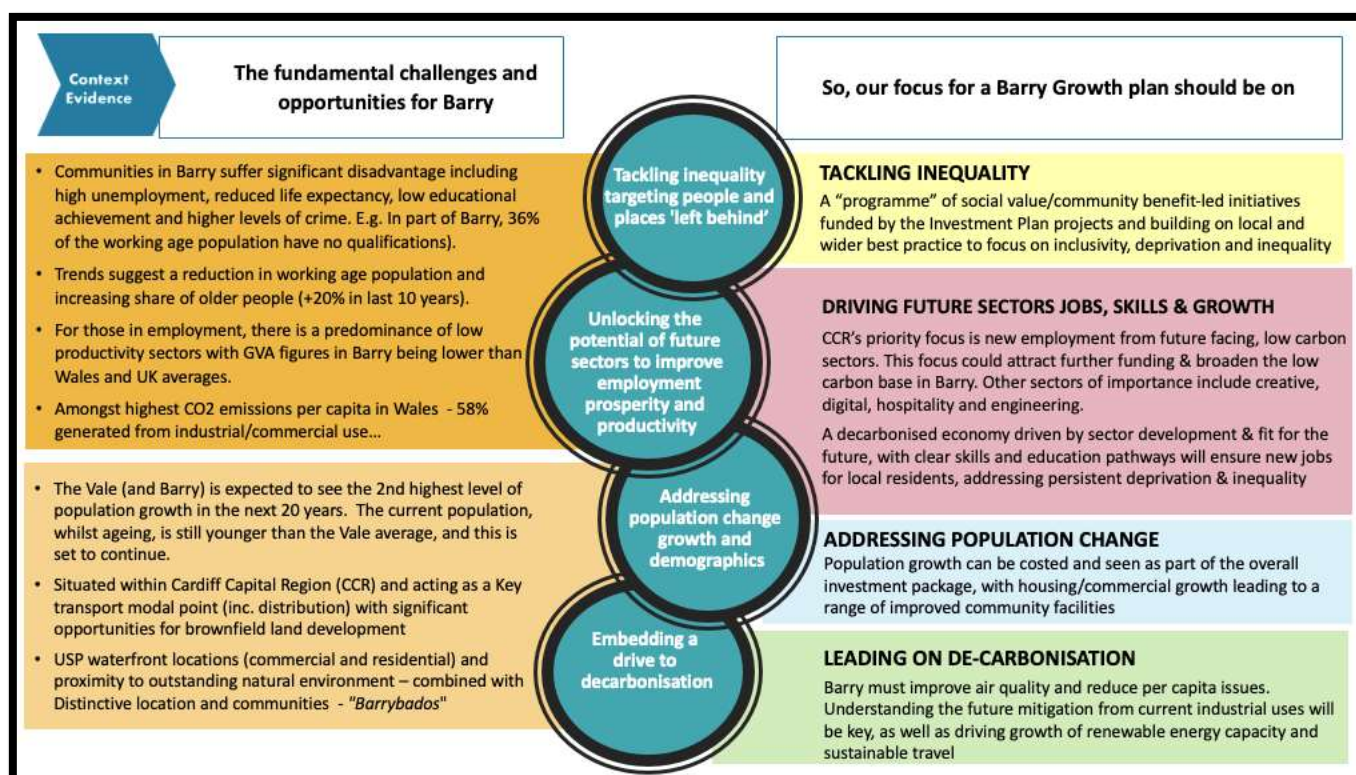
Context Evidence

The fundamental challenges and opportunities for Barry

So, our focus for a Barry Growth plan should be on

• Communities in Barry suffer significant disadvantage including high unemployment, reduced life expectancy, low educational achievement and higher levels of crime. E.g. In part of Barry, 36% of the working age population have no qualifications).

• Trends suggest a reduction in working age population and increasing share of older people (+20% in last 10 years).

• For those in employment, there is a predominance of low productivity sectors with GVA figures in Barry being lower than Wales and UK averages.

• Amongst highest CO2 emissions per capita in Wales - 58% generated from industrial/commercial use...

• The Vale (and Barry) is expected to see the 2nd highest level of population growth in the next 20 years. The current population, whilst ageing, is still younger than the Vale average, and this is set to continue.

• Situated within Cardiff Capital Region (CCR) and acting as a Key transport modal point (inc. distribution) with significant opportunities for brownfield land development

• USP waterfront locations (commercial and residential) and proximity to outstanding natural environment – combined with Distinctive location and communities - "Barrybados"

Tackling inequality targeting people and places 'left behind'

Unlocking the potential of future sectors to improve employment prosperity and productivity

Addressing population change growth and demographics

Embedding a drive to decarbonisation

TACKLING INEQUALITY
A "programme" of social value/community benefit-led initiatives funded by the Investment Plan projects and building on local and wider best practice to focus on inclusivity, deprivation and inequality

DRIVING FUTURE SECTORS JOBS, SKILLS & GROWTH
CCR's priority focus is new employment from future facing, low carbon sectors. This focus could attract further funding & broaden the low carbon base in Barry. Other sectors of importance include creative, digital, hospitality and engineering.

A decarbonised economy driven by sector development & fit for the future, with clear skills and education pathways will ensure new jobs for local residents, addressing persistent deprivation & inequality

ADDRESSING POPULATION CHANGE
Population growth can be costed and seen as part of the overall investment package, with housing/commercial growth leading to a range of improved community facilities

LEADING ON DE-CARBONISATION
Barry must improve air quality and reduce per capita issues. Understanding the future mitigation from current industrial uses will be key, as well as driving growth of renewable energy capacity and sustainable travel